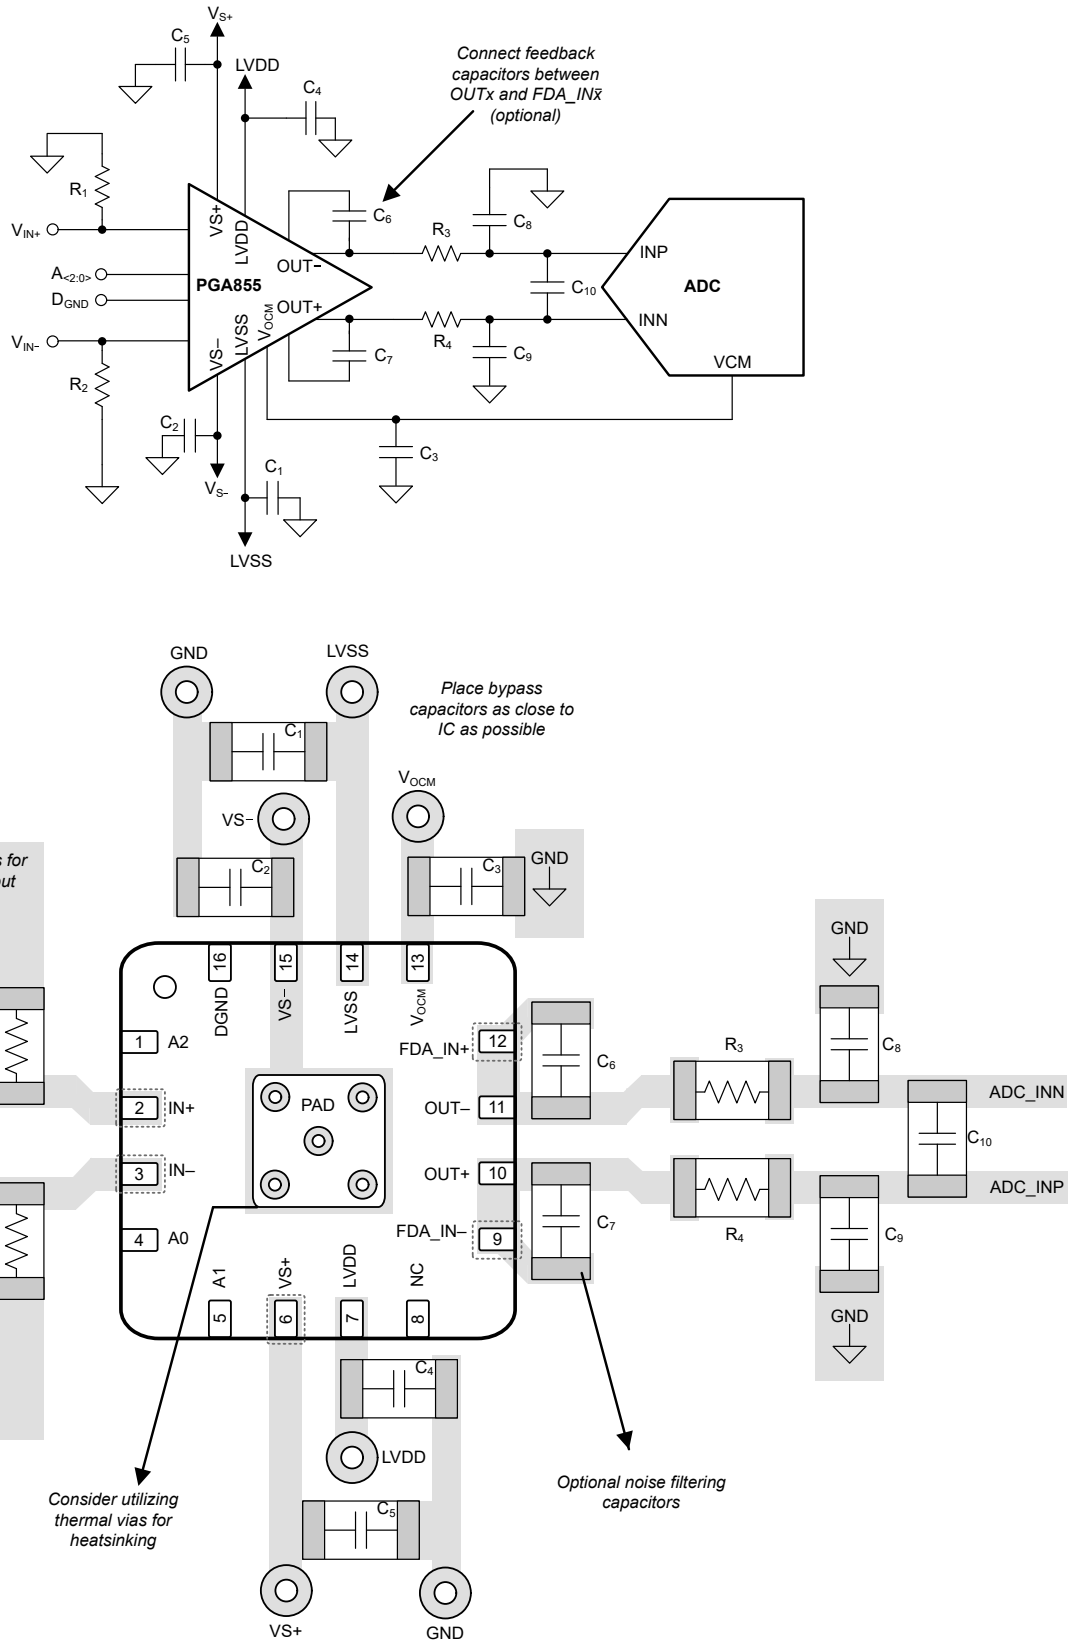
$V_{S+}$
$C_5$
LVDD
$C_4$
Connect feedback capacitors between OUTx and FDA_IN$\bar{x}$ (optional)

$R_1$
$V_{IN+}$
$A_{<2:0>}$
$D_{GND}$
$V_{IN-}$
$R_2$
VS+
LVDD
PGA855
OUT–
OUT+
VS–
LVSS
$V_{OCM}$
$C_6$
$R_3$
$C_8$
INP
$C_{10}$
ADC
INN
$R_4$
$C_7$
$C_9$
VCM
$C_2$
$V_{S-}$
$C_1$
$C_3$
LVSS

GND
LVSS
Place bypass capacitors as close to IC as possible
$C_1$
VS–
$V_{OCM}$
s for
ut
$C_2$
$C_3$
GND
GND
16
DGND
15
VS–
14
LVSS
13
$V_{OCM}$
1 A2
FDA_IN+ 12
$C_6$
$R_3$
$C_8$
ADC_INN
2 IN+
PAD
OUT– 11
$C_{10}$
3 IN–
OUT+ 10
ADC_INP
$C_7$
$R_4$
$C_9$
4 A0
FDA_IN– 9
A1
5
VS+
6
LVDD
7
NC
8
GND
$C_4$
LVDD
Consider utilizing thermal vias for heatsinking
Optional noise filtering capacitors
$C_5$
VS+
GND